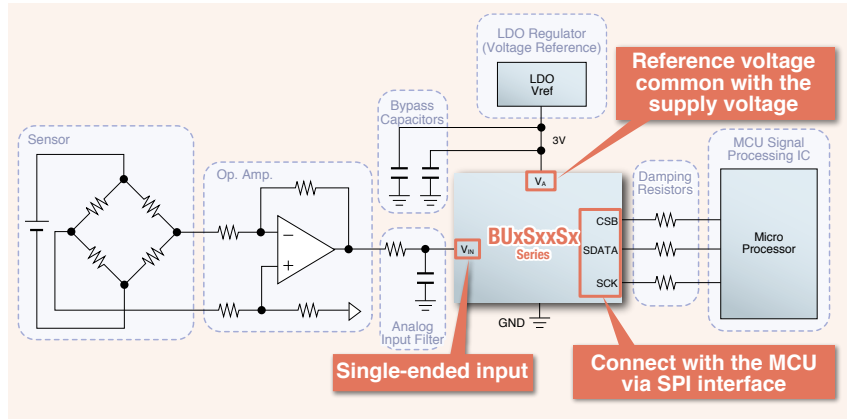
LDO Regulator
(Voltage Reference)

LDO
Vref

Reference voltage common with the supply voltage

Bypass Capacitors

3V

Sensor

Op. Amp.

−

+

$V_A$

BUxSxxSx
Series

$V_{IN}$

Damping Resistors

MCU Signal Processing IC

CSB

SDATA

SCK

Micro
Processor

GND

Analog Input Filter

Single-ended input

Connect with the MCU via SPI interface